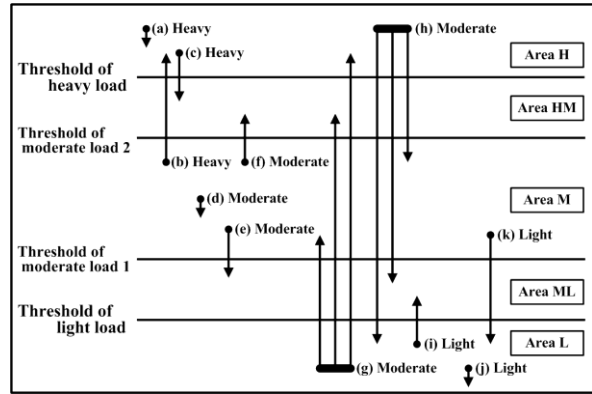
(a) Heavy

(c) Heavy

(h) Moderate

Area H

Threshold of heavy load

Area HM

Threshold of moderate load 2

(b) Heavy

(f) Moderate

(d) Moderate

Area M

(e) Moderate

(k) Light

Threshold of moderate load 1

Area ML

Threshold of light load

(i) Light

Area L

(g) Moderate

(j) Light